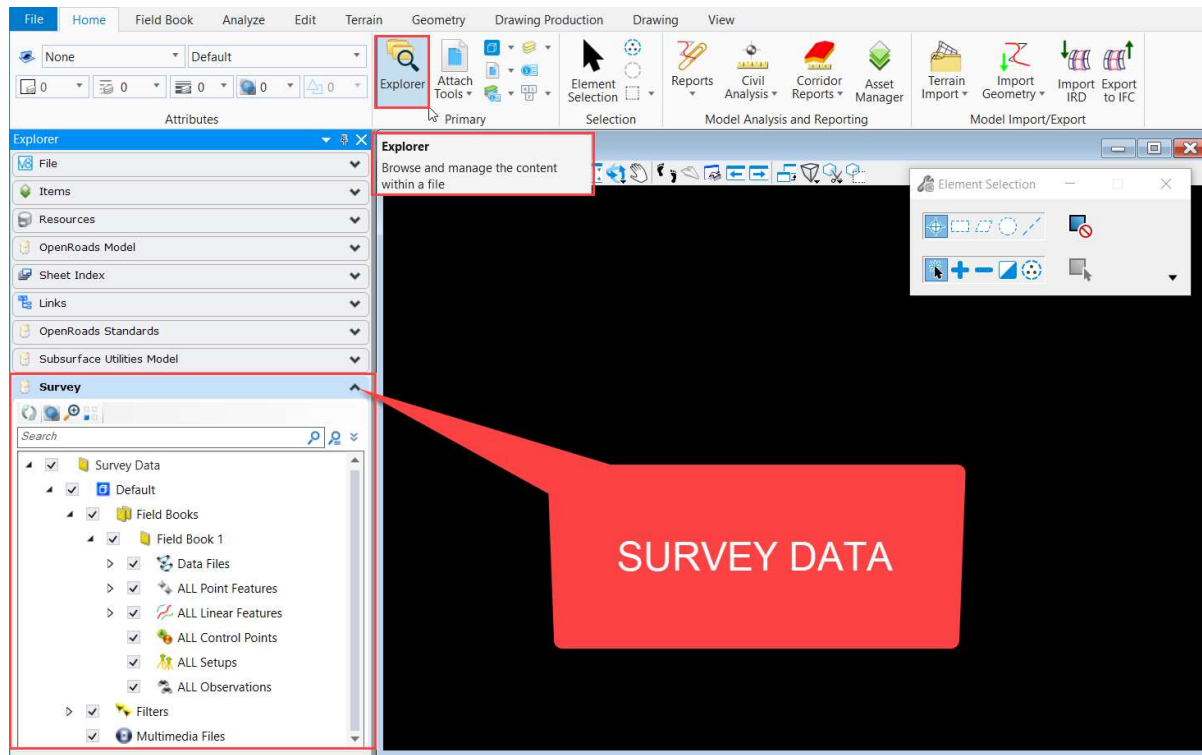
File Home Field Book Analyze Edit Terrain Geometry Drawing Production Drawing View

None Default
0 0 0 0 0
Attributes

Explorer
Attach Tools
Primary

Element Selection
Selection

Reports
Civil Analysis
Corridor Reports
Asset Manager
Model Analysis and Reporting

Terrain Import
Import Geometry
Import IRD
Export to IFC
Model Import/Export

Explorer

Explorer
Browse and manage the content within a file

Element Selection

File
Items
Resources
OpenRoads Model
Sheet Index
Links
OpenRoads Standards
Subsurface Utilities Model
Survey

Search

Survey Data
Default
Field Books
Field Book 1
Data Files
ALL Point Features
ALL Linear Features
ALL Control Points
ALL Setups
ALL Observations
Filters
Multimedia Files

SURVEY DATA